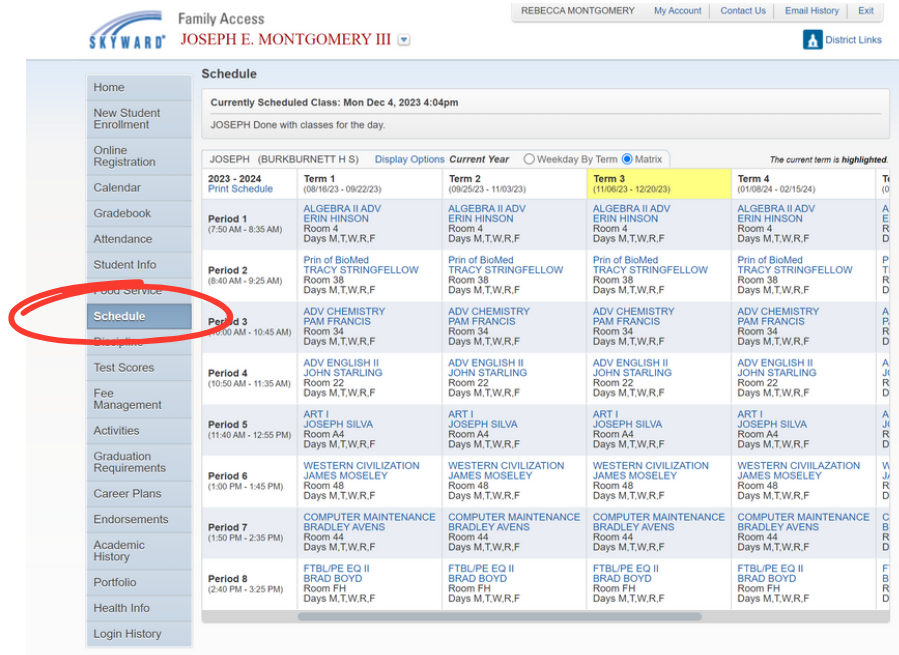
SKYWARD Family Access
JOSEPH E. MONTGOMERY III

REBECCA MONTGOMERY | My Account | Contact Us | Email History | Exit

District Links

Home
New Student Enrollment
Online Registration
Calendar
Gradebook
Attendance
Student Info
Food Service
Schedule
Discipline
Test Scores
Fee Management
Activities
Graduation Requirements
Career Plans
Endorsements
Academic History
Portfolio
Health Info
Login History

Schedule

Currently Scheduled Class: Mon Dec 4, 2023 4:04pm

JOSEPH Done with classes for the day.

JOSEPH (BURKBURNETT H S) Display Options Current Year Weekday By Term Matrix

The current term is highlighted.

| 2023 - 2024 Print Schedule | Term 1 (08/16/23 - 09/22/23) | Term 2 (09/25/23 - 11/03/23) | Term 3 (11/06/23 - 12/20/23) | Term 4 (01/08/24 - 02/15/24) | T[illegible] |
|---|---|---|---|---|---|
| Period 1 (7:50 AM - 8:35 AM) | ALGEBRA II ADV ERIN HINSON Room 4 Days M,T,W,R,F | ALGEBRA II ADV ERIN HINSON Room 4 Days M,T,W,R,F | ALGEBRA II ADV ERIN HINSON Room 4 Days M,T,W,R,F | ALGEBRA II ADV ERIN HINSON Room 4 Days M,T,W,R,F | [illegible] |
| Period 2 (8:40 AM - 9:25 AM) | Prin of BioMed TRACY STRINGFELLOW Room 38 Days M,T,W,R,F | Prin of BioMed TRACY STRINGFELLOW Room 38 Days M,T,W,R,F | Prin of BioMed TRACY STRINGFELLOW Room 38 Days M,T,W,R,F | Prin of BioMed TRACY STRINGFELLOW Room 38 Days M,T,W,R,F | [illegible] |
| Period 3 ([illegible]:00 AM - 10:45 AM) | ADV CHEMISTRY PAM FRANCIS Room 34 Days M,T,W,R,F | ADV CHEMISTRY PAM FRANCIS Room 34 Days M,T,W,R,F | ADV CHEMISTRY PAM FRANCIS Room 34 Days M,T,W,R,F | ADV CHEMISTRY PAM FRANCIS Room 34 Days M,T,W,R,F | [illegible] |
| Period 4 (10:50 AM - 11:35 AM) | ADV ENGLISH II JOHN STARLING Room 22 Days M,T,W,R,F | ADV ENGLISH II JOHN STARLING Room 22 Days M,T,W,R,F | ADV ENGLISH II JOHN STARLING Room 22 Days M,T,W,R,F | ADV ENGLISH II JOHN STARLING Room 22 Days M,T,W,R,F | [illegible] |
| Period 5 (11:40 AM - 12:55 PM) | ART I JOSEPH SILVA Room A4 Days M,T,W,R,F | ART I JOSEPH SILVA Room A4 Days M,T,W,R,F | ART I JOSEPH SILVA Room A4 Days M,T,W,R,F | ART I JOSEPH SILVA Room A4 Days M,T,W,R,F | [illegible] |
| Period 6 (1:00 PM - 1:45 PM) | WESTERN CIVILIZATION JAMES MOSELEY Room 48 Days M,T,W,R,F | WESTERN CIVILIZATION JAMES MOSELEY Room 48 Days M,T,W,R,F | WESTERN CIVILIZATION JAMES MOSELEY Room 48 Days M,T,W,R,F | WESTERN CIVIILAZATION JAMES MOSELEY Room 48 Days M,T,W,R,F | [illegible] |
| Period 7 (1:50 PM - 2:35 PM) | COMPUTER MAINTENANCE BRADLEY AVENS Room 44 Days M,T,W,R,F | COMPUTER MAINTENANCE BRADLEY AVENS Room 44 Days M,T,W,R,F | COMPUTER MAINTENANCE BRADLEY AVENS Room 44 Days M,T,W,R,F | COMPUTER MAINTENANCE BRADLEY AVENS Room 44 Days M,T,W,R,F | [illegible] |
| Period 8 (2:40 PM - 3:25 PM) | FTBL/PE EQ II BRAD BOYD Room FH Days M,T,W,R,F | FTBL/PE EQ II BRAD BOYD Room FH Days M,T,W,R,F | FTBL/PE EQ II BRAD BOYD Room FH Days M,T,W,R,F | FTBL/PE EQ II BRAD BOYD Room FH Days M,T,W,R,F | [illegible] |